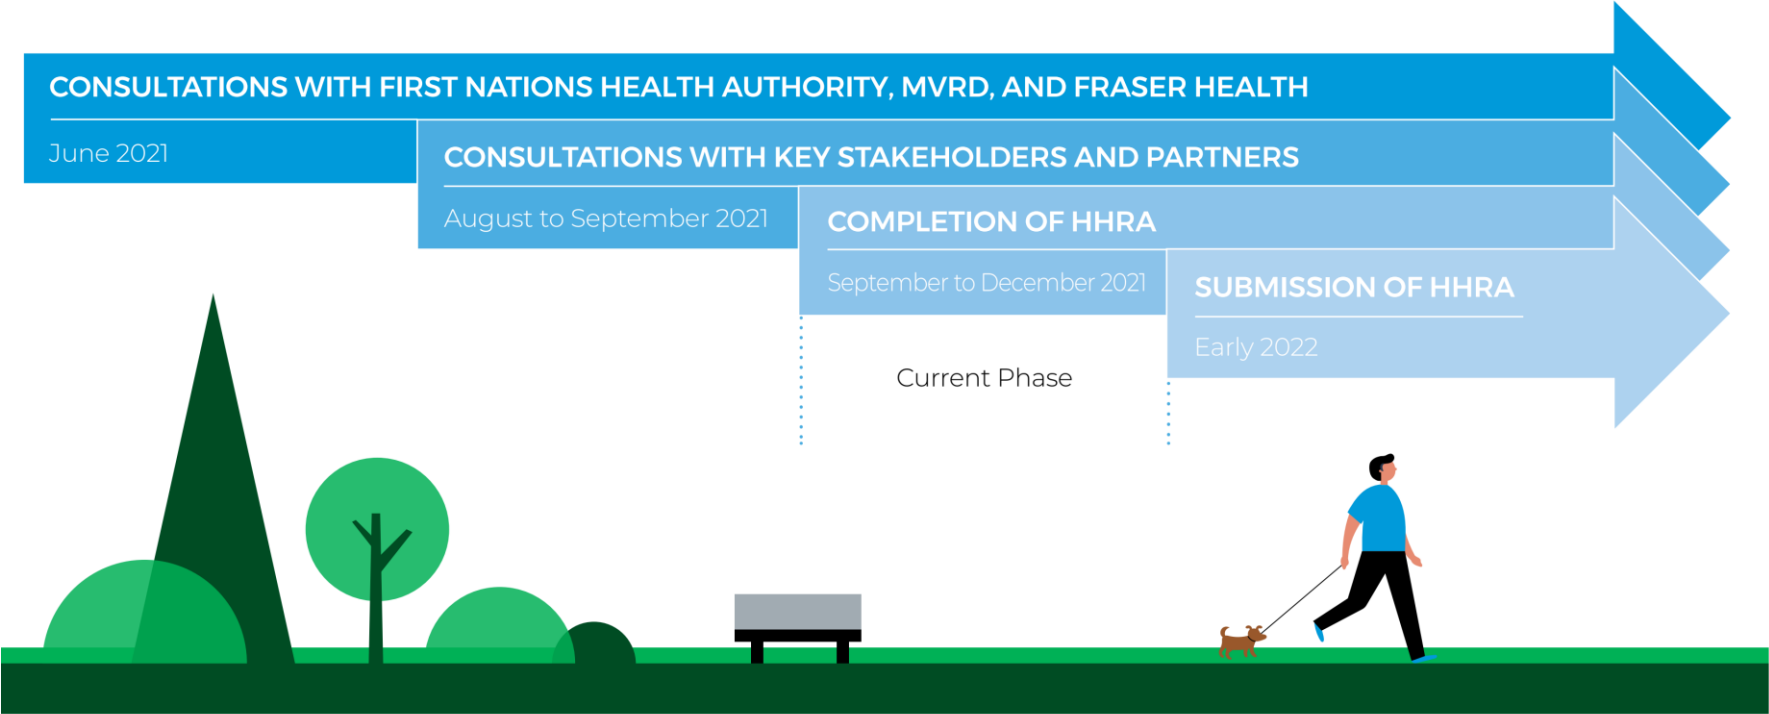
CONSULTATIONS WITH FIRST NATIONS HEALTH AUTHORITY, MVRD, AND FRASER HEALTH

June 2021

CONSULTATIONS WITH KEY STAKEHOLDERS AND PARTNERS

August to September 2021

COMPLETION OF HHRA

September to December 2021

SUBMISSION OF HHRA

Early 2022

Current Phase